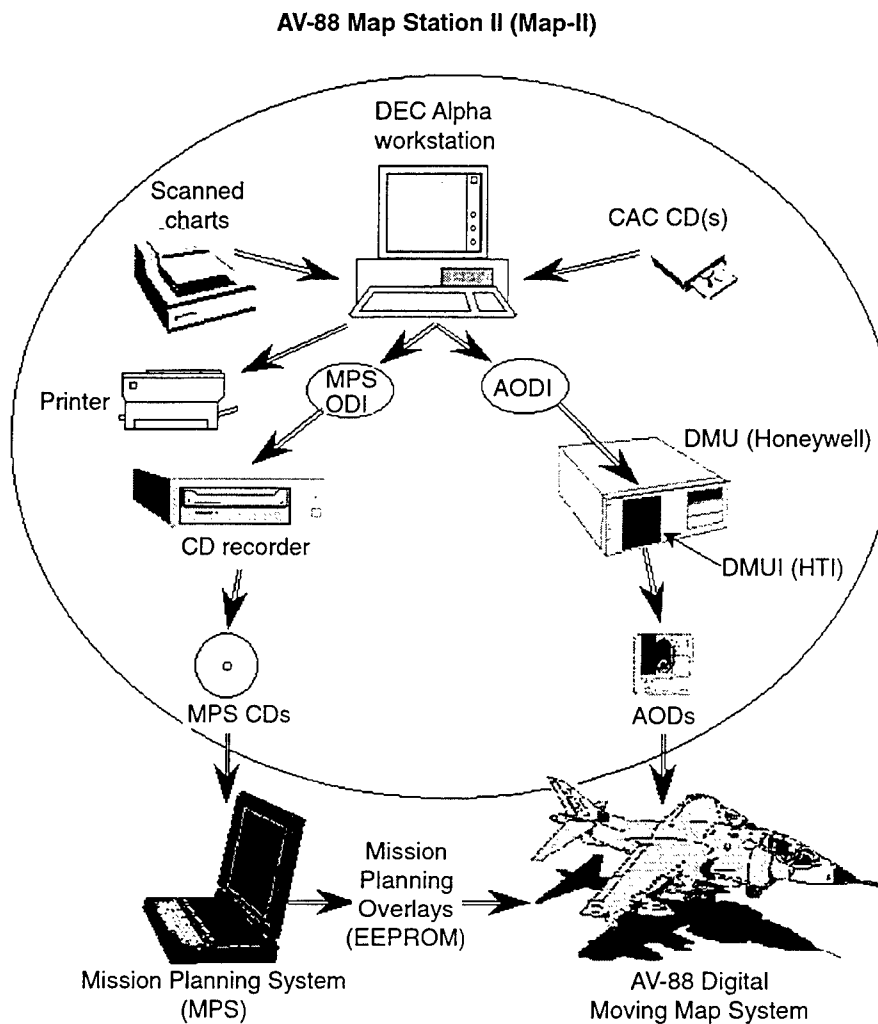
AV-88 Map Station II (Map-II)

DEC Alpha workstation

Scanned charts

CAC CD(s)

Printer

MPS ODI

AODI

DMU (Honeywell)

CD recorder

DMUI (HTI)

MPS CDs

AODs

Mission Planning Overlays (EEPROM)

Mission Planning System (MPS)

AV-88 Digital Moving Map System